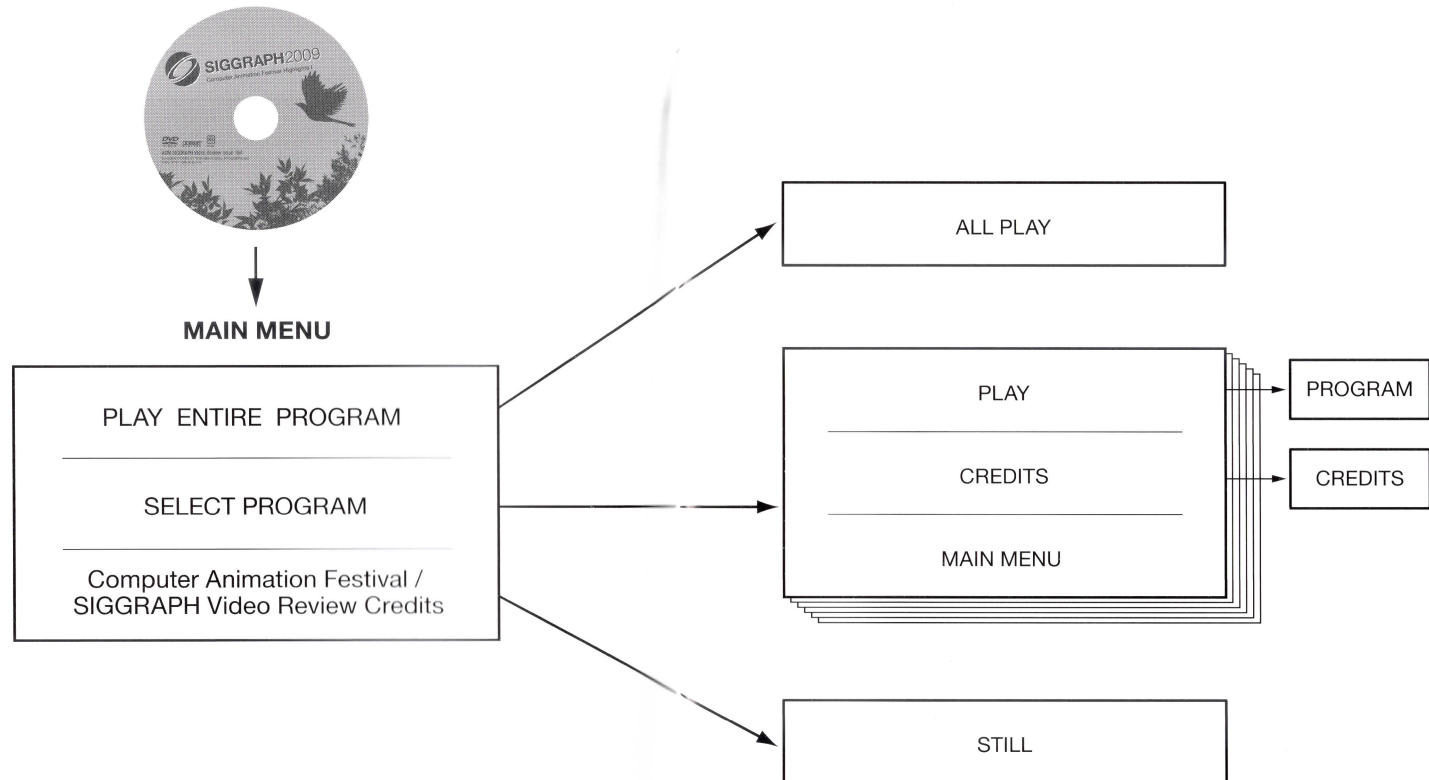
SIGGRAPH2009
Computer Animation Festival Highlights I
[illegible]

MAIN MENU

PLAY ENTIRE PROGRAM

SELECT PROGRAM

Computer Animation Festival / SIGGRAPH Video Review Credits

ALL PLAY

PLAY

CREDITS

MAIN MENU

PROGRAM

CREDITS

STILL